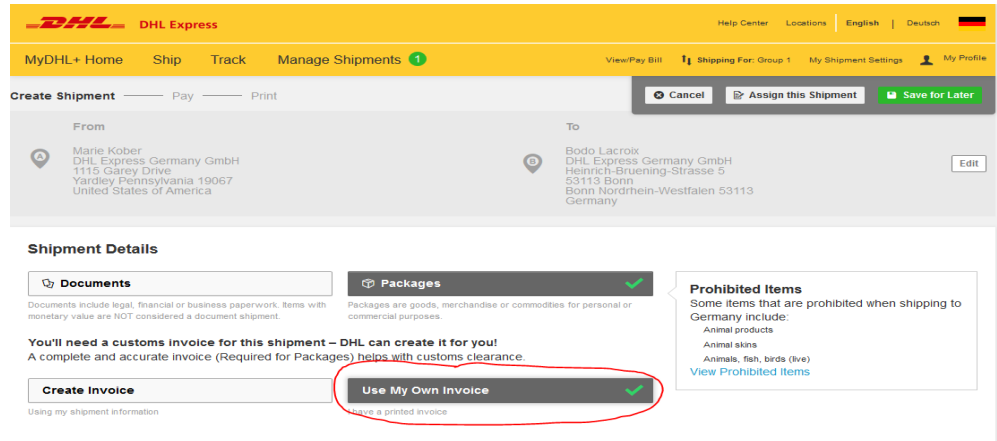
DHL DHL Express

Help Center | Locations | English | Deutsch

MyDHL+ Home | Ship | Track | Manage Shipments 1

View/Pay Bill | Shipping For: Group 1 | My Shipment Settings | My Profile

Create Shipment — Pay — Print

Cancel | Assign this Shipment | Save for Later

From

Marie Kober
DHL Express Germany GmbH
1115 Garey Drive
Yardley Pennsylvania 19067
United States of America

To

Bodo Lacroix
DHL Express Germany GmbH
Heinrich-Bruening-Strasse 5
53113 Bonn
Bonn Nordrhein-Westfalen 53113
Germany

Edit

Shipment Details

Documents

Documents include legal, financial or business paperwork. Items with monetary value are NOT considered a document shipment.

Packages

Packages are goods, merchandise or commodities for personal or commercial purposes.

Prohibited Items
Some items that are prohibited when shipping to Germany include:
Animal products
Animal skins
Animals, fish, birds (live)
View Prohibited Items

You'll need a customs invoice for this shipment – DHL can create it for you!
A complete and accurate invoice (Required for Packages) helps with customs clearance.

Create Invoice

Using my shipment information

Use My Own Invoice

I have a printed invoice